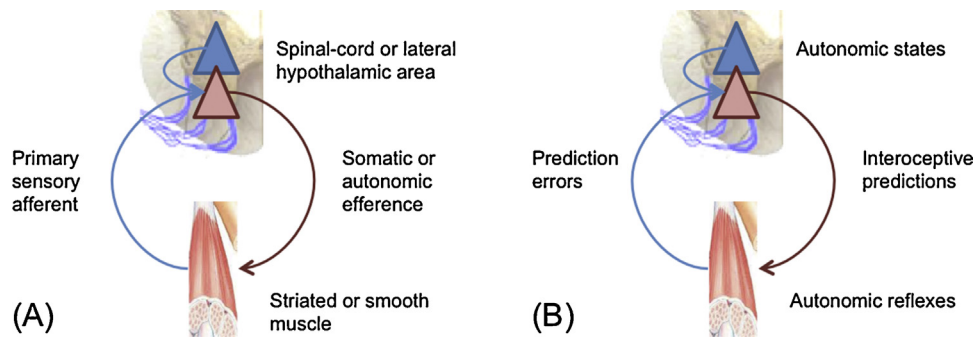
Spinal-cord or lateral hypothalamic area

Primary sensory afferent

Somatic or autonomic efference

Striated or smooth muscle

(A)

Autonomic states

Prediction errors

Interoceptive predictions

Autonomic reflexes

(B)